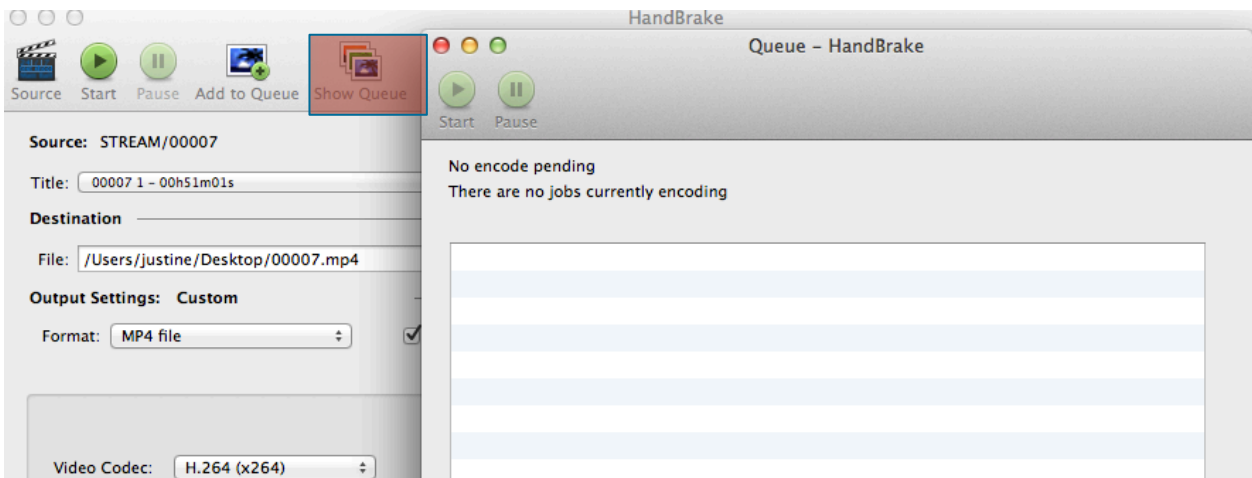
HandBrake

Source Start Pause Add to Queue Show Queue

Source: STREAM/00007

Title: 00007 1 - 00h51m01s

Destination

File: /Users/justine/Desktop/00007.mp4

Output Settings: Custom

Format: MP4 file

Video Codec: H.264 (x264)

Queue - HandBrake

Start Pause

No encode pending

There are no jobs currently encoding